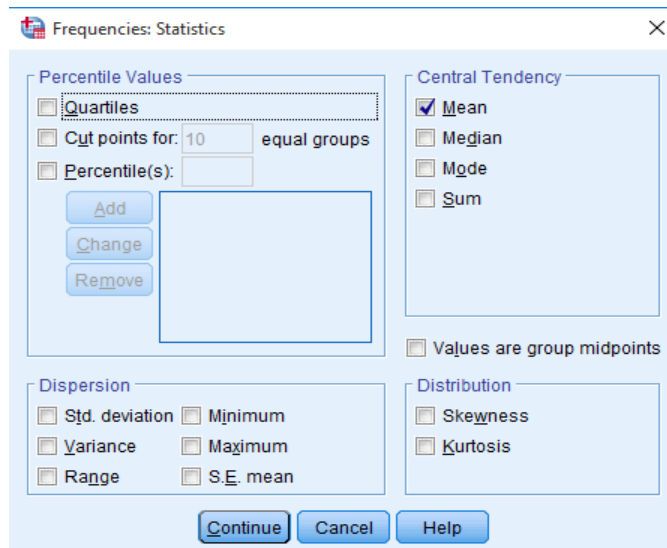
Frequencies: Statistics

Percentile Values

Quartiles

Cut points for: 10 equal groups

Percentile(s):

Add

Change

Remove

Central Tendency

Mean

Median

Mode

Sum

Values are group midpoints

Dispersion

Std. deviation

Minimum

Variance

Maximum

Range

S.E. mean

Distribution

Skewness

Kurtosis

Continue

Cancel

Help